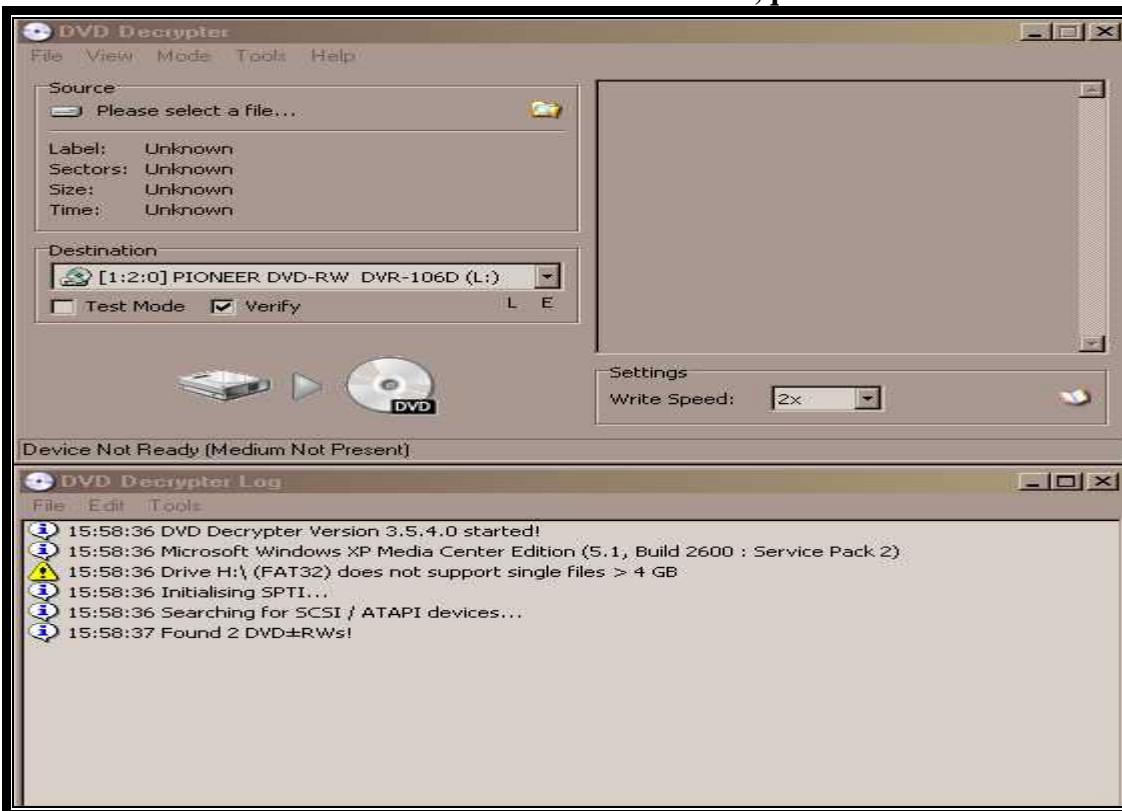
DVD Decrypter

File View Mode Tools Help

Source

Please select a file...

Label: Unknown
Sectors: Unknown
Size: Unknown
Time: Unknown

Destination

[1:2:0] PIONEER DVD-RW DVR-106D (L:)

Test Mode Verify L E

DVD

Settings

Write Speed: 2x

Device Not Ready (Medium Not Present)

DVD Decrypter Log

File Edit Tools

15:58:36 DVD Decrypter Version 3.5.4.0 started!
15:58:36 Microsoft Windows XP Media Center Edition (5.1, Build 2600 : Service Pack 2)
15:58:36 Drive H:\ (FAT32) does not support single files > 4 GB
15:58:36 Initialising SPTI...
15:58:36 Searching for SCSI / ATAPI devices...
15:58:37 Found 2 DVD±RWs!